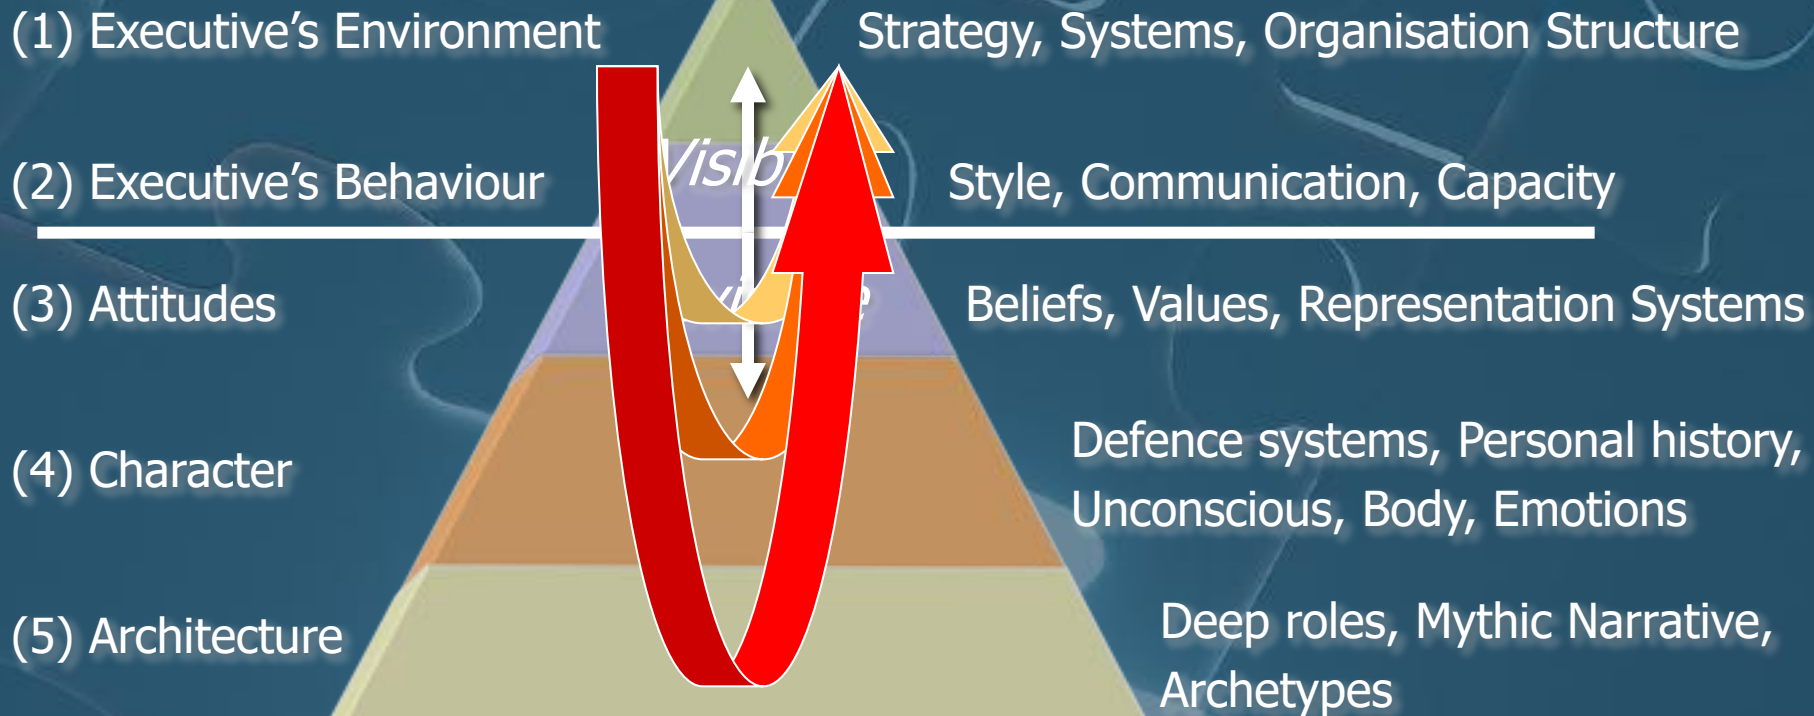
(1) Executive's Environment

Strategy, Systems, Organisation Structure

Visib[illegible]

(2) Executive's Behaviour

Style, Communication, Capacity

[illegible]

(3) Attitudes

Beliefs, Values, Representation Systems

(4) Character

Defence systems, Personal history, Unconscious, Body, Emotions

(5) Architecture

Deep roles, Mythic Narrative, Archetypes